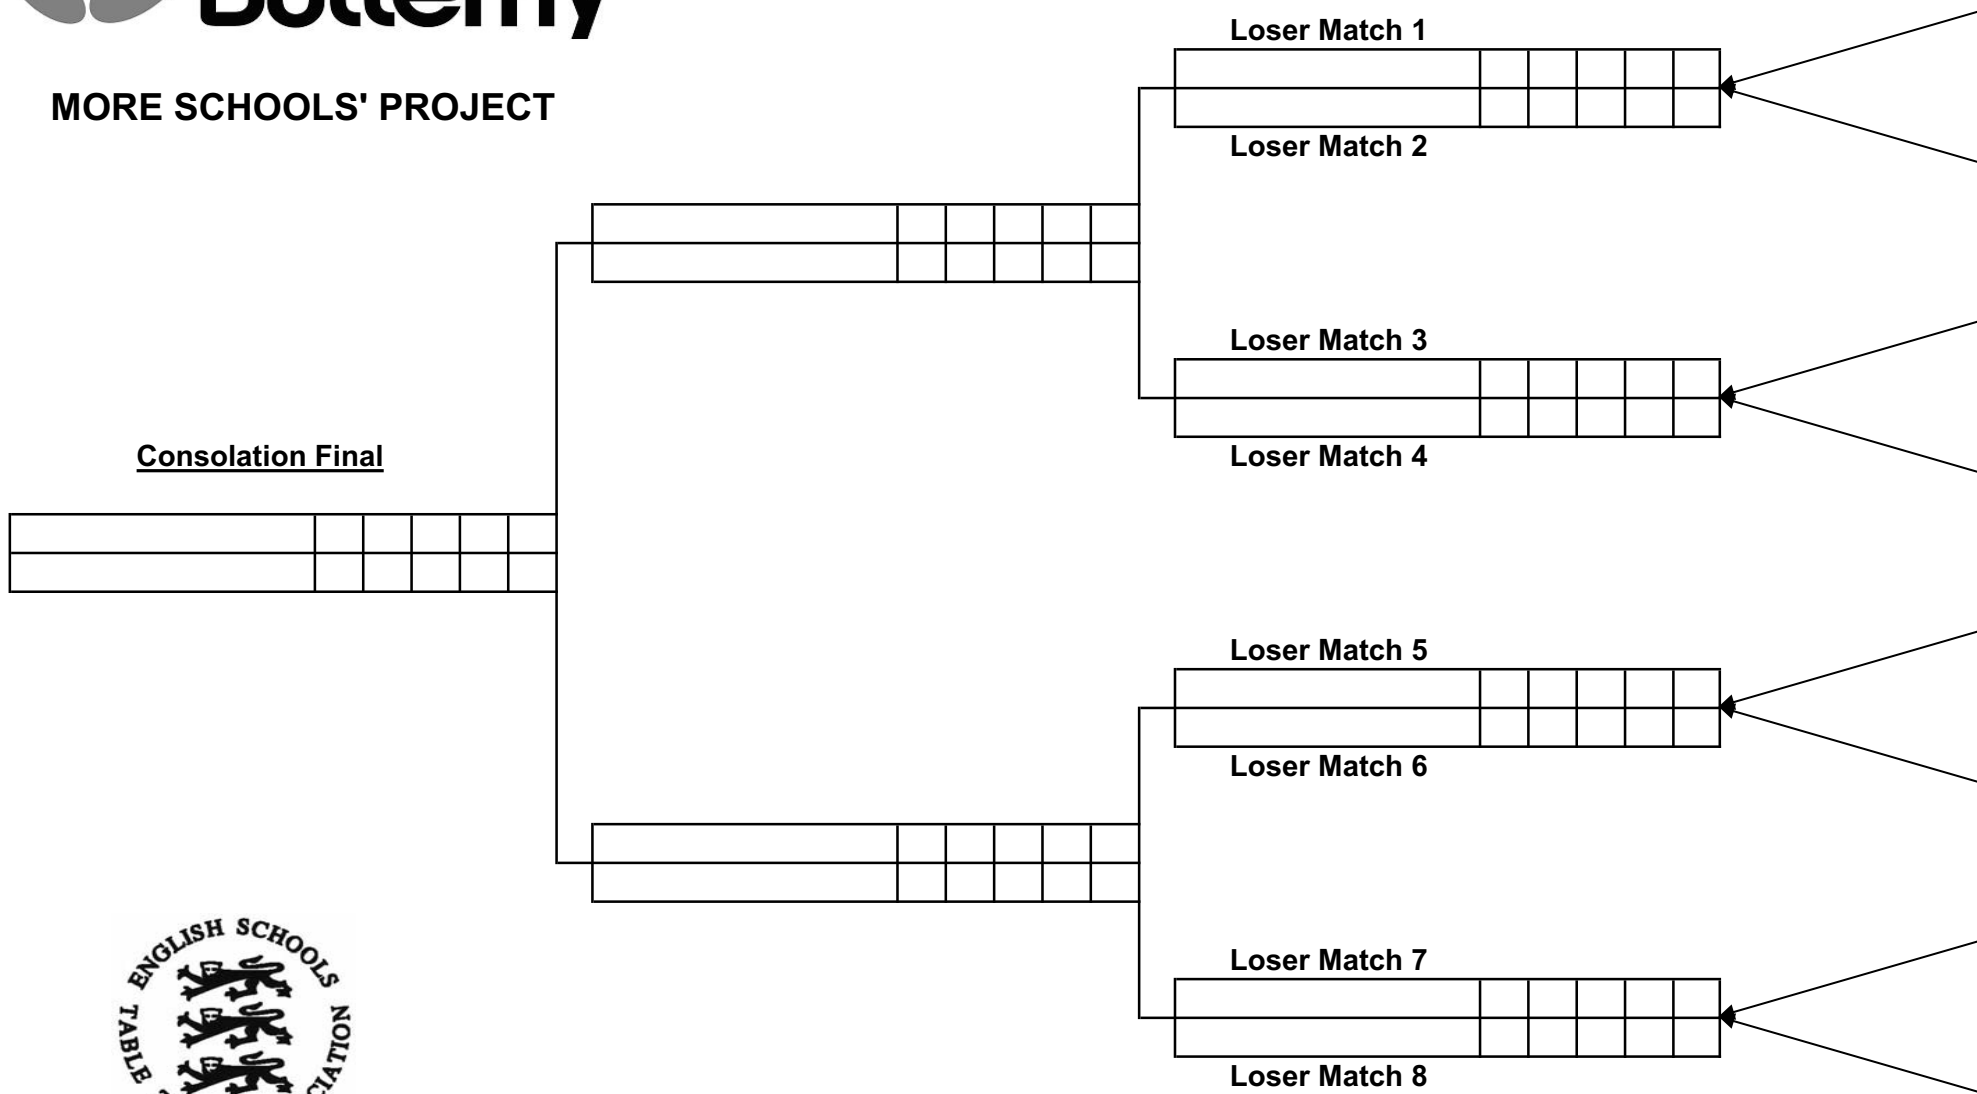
Butterfly

MORE SCHOOLS' PROJECT

Loser Match 1

Loser Match 2

Loser Match 3

Loser Match 4

Consolation Final

Loser Match 5

Loser Match 6

Loser Match 7

Loser Match 8

ENGLISH SCHOOLS TABLE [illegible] CIATION